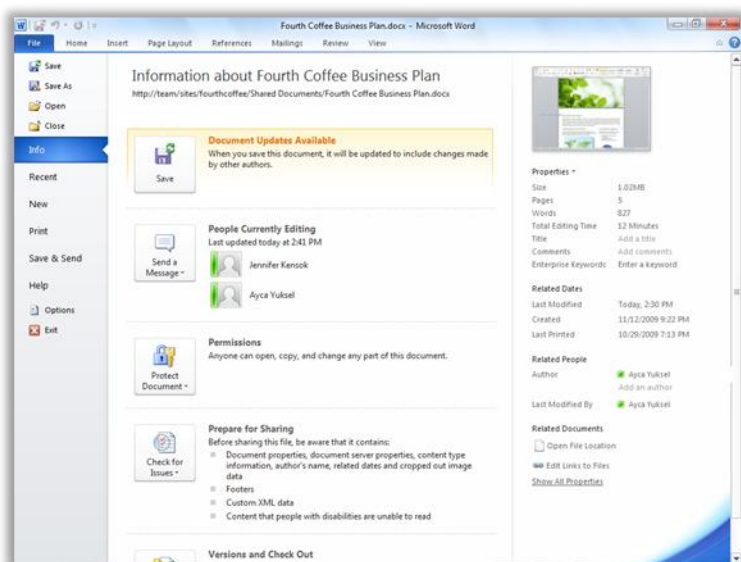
Fourth Coffee Business Plan.docx - Microsoft Word

File Home Insert Page Layout References Mailings Review View

Save
Save As
Open
Close
Info
Recent
New
Print
Save & Send
Help
Options
Exit

Information about Fourth Coffee Business Plan
http://team/sites/fourthcoffee/Shared Documents/Fourth Coffee Business Plan.docx

Save
Document Updates Available
When you save this document, it will be updated to include changes made by other authors.

Send a Message
People Currently Editing
Last updated today at 2:41 PM
Jennifer Kensok
Ayca Yuksel

Protect Document
Permissions
Anyone can open, copy, and change any part of this document.

Check for Issues
Prepare for Sharing
Before sharing this file, be aware that it contains:
Document properties, document server properties, content type information, author's name, related dates and cropped out image data
Footers
Custom XML data
Content that people with disabilities are unable to read

Versions and Check Out

Properties
Size 1.02MB
Pages 5
Words 827
Total Editing Time 12 Minutes
Title Add a title
Comments Add comments
Enterprise Keywords Enter a keyword

Related Dates
Last Modified Today, 2:30 PM
Created 11/12/2009 9:22 PM
Last Printed 10/29/2009 7:13 PM

Related People
Author Ayca Yuksel
Add an author
Last Modified By Ayca Yuksel

Related Documents
Open File Location
Edit Links to Files
Show All Properties